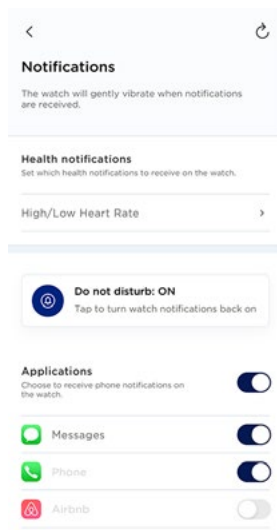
<

Notifications

The watch will gently vibrate when notifications are received.

Health notifications
Set which health notifications to receive on the watch.

High/Low Heart Rate

Do not disturb: ON
Tap to turn watch notifications back on

Applications
Choose to receive phone notifications on the watch.

Messages

Phone

Airbnb